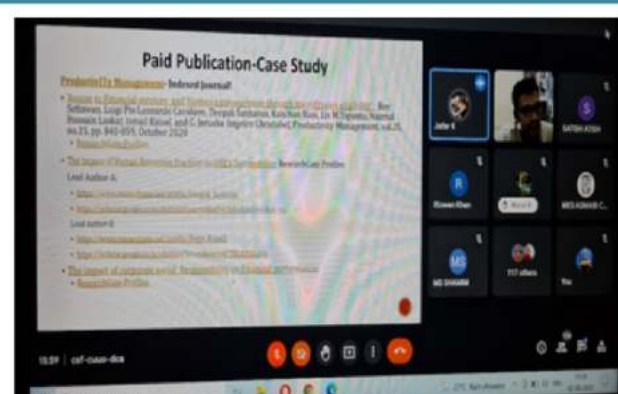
Paid Publication-Case Study

Productivity Management- Indexed Journal?

• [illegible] Ben Sebbenen, Luigi Pio Leonardo Cavaliere, Deepak Sankaran, Kanchan Rani, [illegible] Hossain Laskar, Ismail Kaisal, and G. Jericha Angeline Christabel, Productivity Management, vol.25, no.25, pp. 840-859, October 2020

• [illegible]

The impact of Human Resource Practices in SMEs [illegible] ResearchGate Profiles

Lead Author A:

• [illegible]

• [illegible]

Lead author B:

• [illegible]

• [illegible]

• The impact of corporate social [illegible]

• ResearchGate Profiles

Jafar K

SATISH ATISH

Rizwan Khan

MD SHAMIM

117 others

You

15:59 | csf-caaa-dca